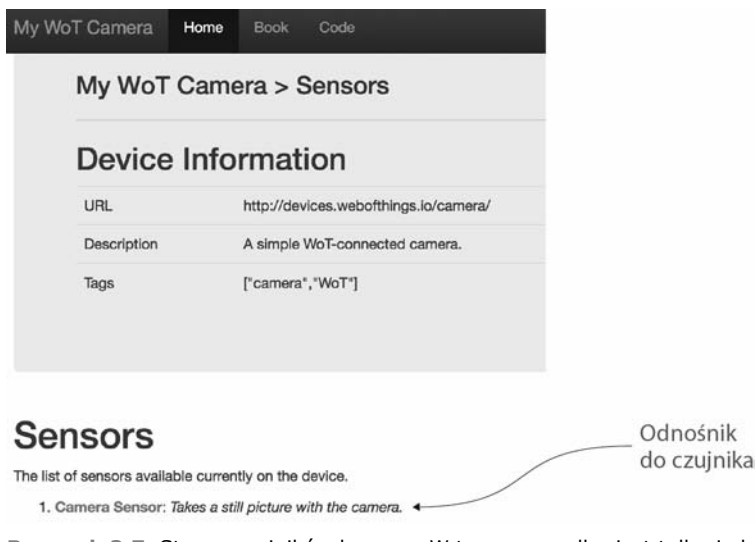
My WoT Camera Home Book Code

My WoT Camera > Sensors

Device Information

| URL | http://devices.webofthings.io/camera/ |
|---|---|
| Description | A simple WoT-connected camera. |
| Tags | ["camera","WoT"] |

Sensors

The list of sensors available currently on the device.

1. Camera Sensor: *Takes a still picture with the camera.*

Odnośnik do czujnika

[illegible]